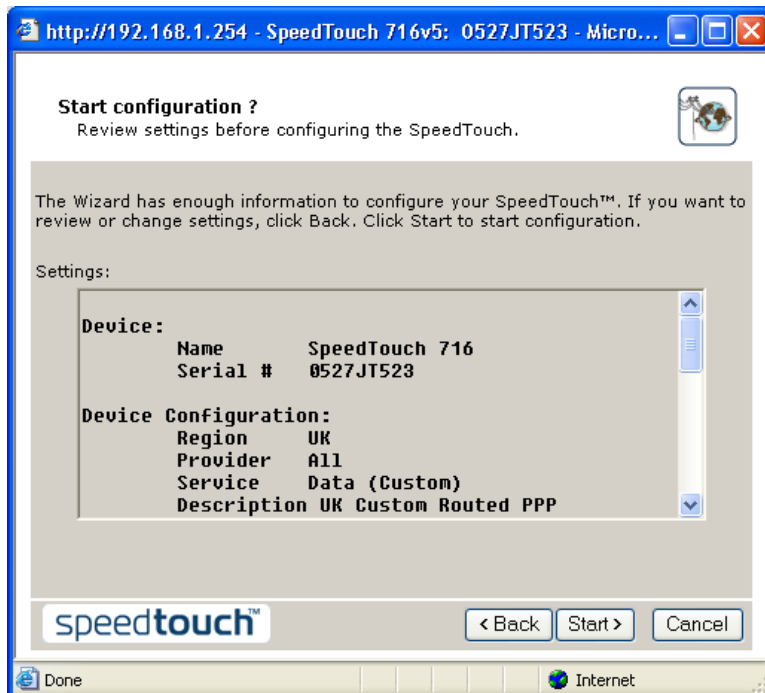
http://192.168.1.254 - SpeedTouch 716v5: 0527JT523 - Micro...

Start configuration ?
Review settings before configuring the SpeedTouch.

The Wizard has enough information to configure your SpeedTouch™. If you want to review or change settings, click Back. Click Start to start configuration.

Settings:

Device:
Name SpeedTouch 716
Serial # 0527JT523

Device Configuration:
Region UK
Provider All
Service Data (Custom)
Description UK Custom Routed PPP

speedtouch™

< Back | Start > | Cancel

Done | Internet